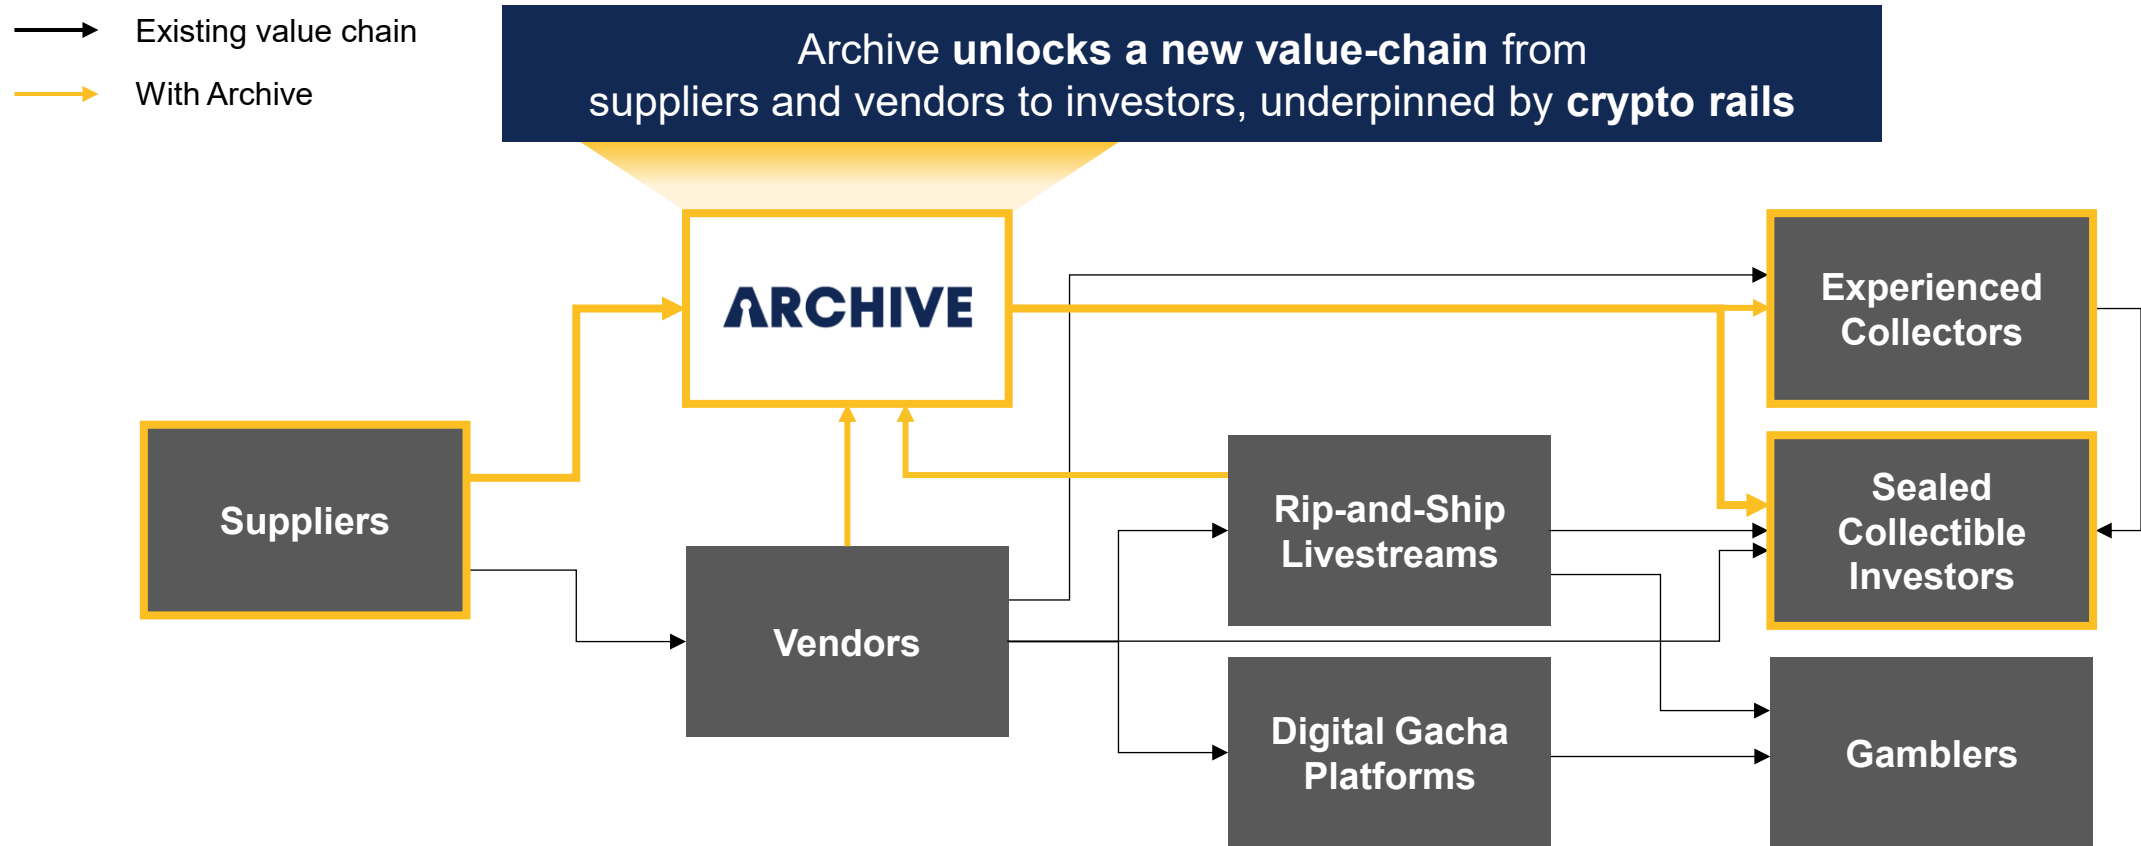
Existing value chain

With Archive

Archive unlocks a new value-chain from suppliers and vendors to investors, underpinned by crypto rails

ARCHIVE

Experienced Collectors

Suppliers

Rip-and-Ship Livestreams

Sealed Collectible Investors

Vendors

Digital Gacha Platforms

Gamblers